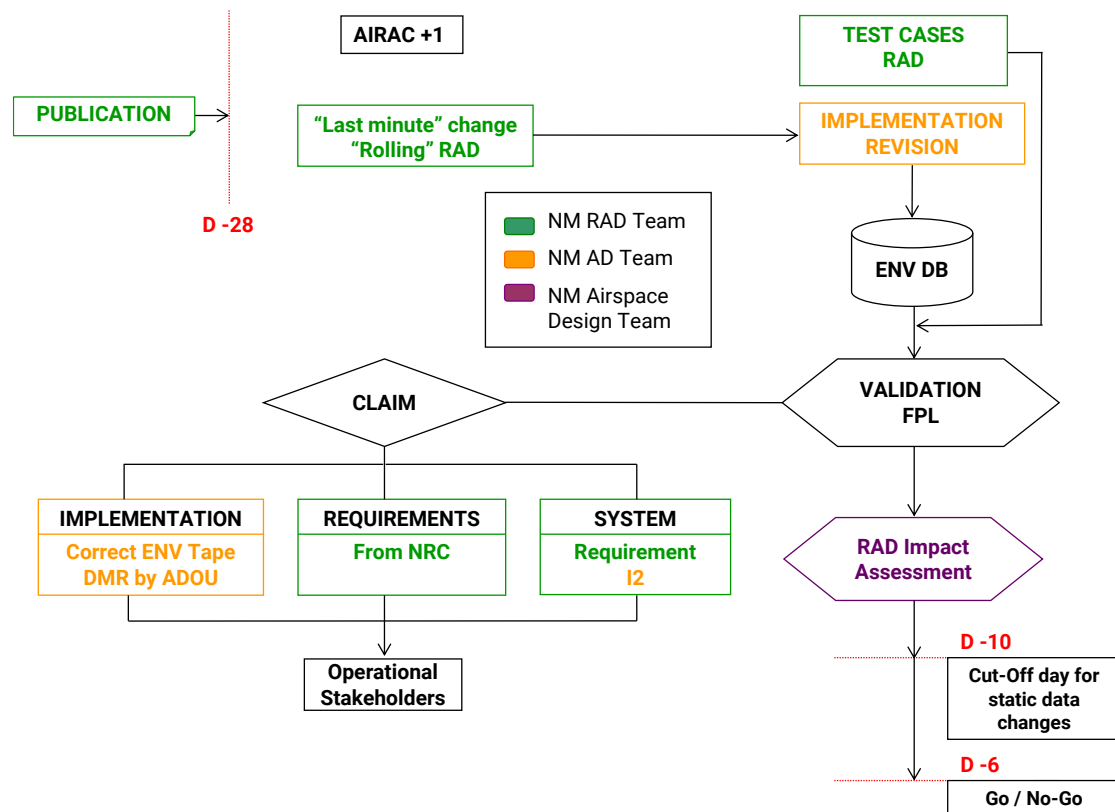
AIRAC +1

TEST CASES
RAD

PUBLICATION

"Last minute" change
"Rolling" RAD

IMPLEMENTATION
REVISION

D -28

NM RAD Team
NM AD Team
NM Airspace Design Team

ENV DB

CLAIM

VALIDATION
FPL

IMPLEMENTATION
Correct ENV Tape
DMR by ADOU

REQUIREMENTS
From NRC

SYSTEM
Requirement
I2

RAD Impact
Assessment

Operational
Stakeholders

D -10

Cut-Off day for static data changes

D -6

Go / No-Go